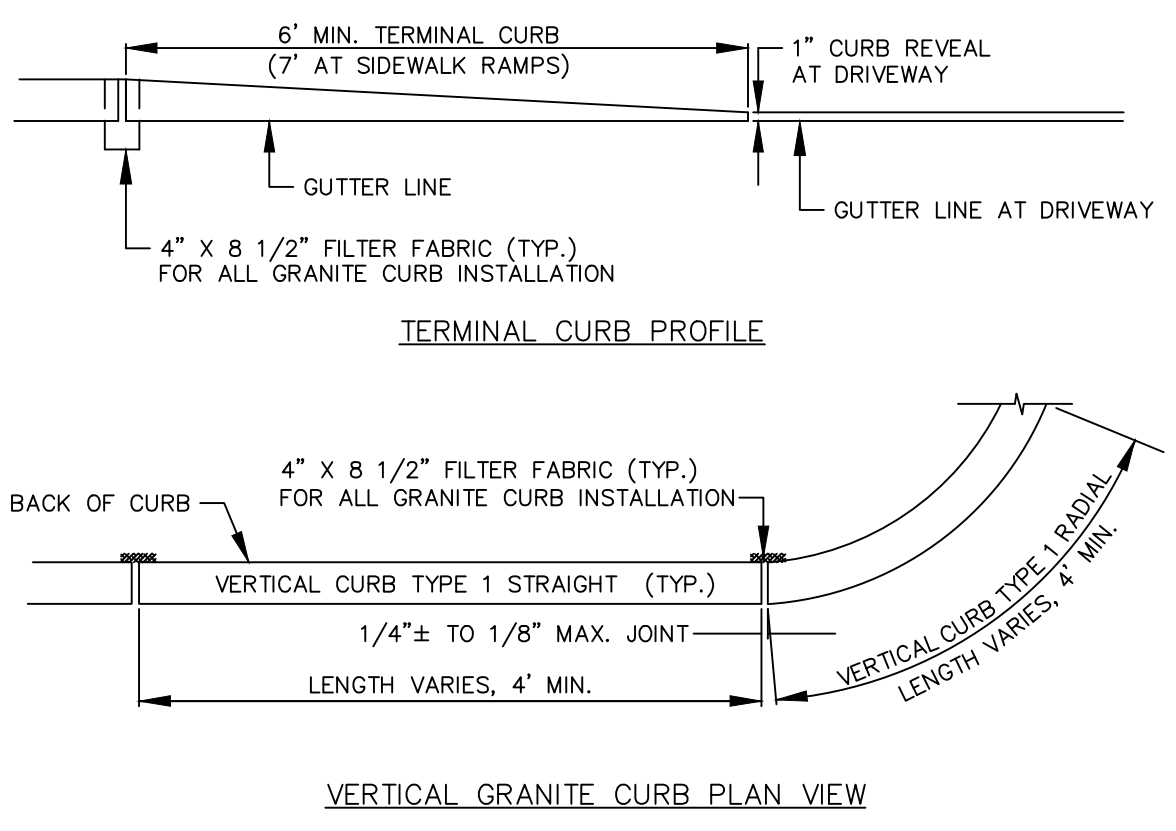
6' MIN. TERMINAL CURB
(7' AT SIDEWALK RAMPS)

1" CURB REVEAL
AT DRIVEWAY

GUTTER LINE

GUTTER LINE AT DRIVEWAY

4" X 8 1/2" FILTER FABRIC (TYP.)
FOR ALL GRANITE CURB INSTALLATION

TERMINAL CURB PROFILE

4" X 8 1/2" FILTER FABRIC (TYP.)
FOR ALL GRANITE CURB INSTALLATION

BACK OF CURB

VERTICAL CURB TYPE 1 STRAIGHT (TYP.)

$1/4"\pm$ TO 1/8" MAX. JOINT

LENGTH VARIES, 4' MIN.

VERTICAL CURB TYPE 1 RADIAL
LENGTH VARIES, 4' MIN.

VERTICAL GRANITE CURB PLAN VIEW